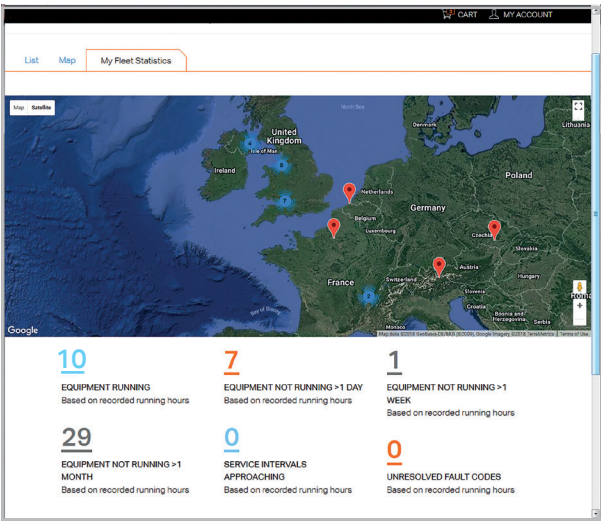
CART MY ACCOUNT

List Map My Fleet Statistics

Map Satellite

North Sea
Denmark
Lithuania
United Kingdom
Isle of Man
Ireland
Netherlands
Belgium
Luxembourg
Germany
Poland
Czechia
Slovakia
France
Switzerland
Austria
Hungary
Croatia
Bosnia and Herzegovina
Serbia
Monaco
Bay of Biscay
Roma
4
6
7
2
Google
Map data ©2018 GeoBasis-DE/BKG (©2009), Google Imagery ©2018 TerraMetrics Terms of Use

10
EQUIPMENT RUNNING
Based on recorded running hours

7
EQUIPMENT NOT RUNNING >1 DAY
Based on recorded running hours

1
EQUIPMENT NOT RUNNING >1 WEEK
Based on recorded running hours

29
EQUIPMENT NOT RUNNING >1 MONTH
Based on recorded running hours

0
SERVICE INTERVALS APPROACHING
Based on recorded running hours

0
UNRESOLVED FAULT CODES
Based on recorded running hours